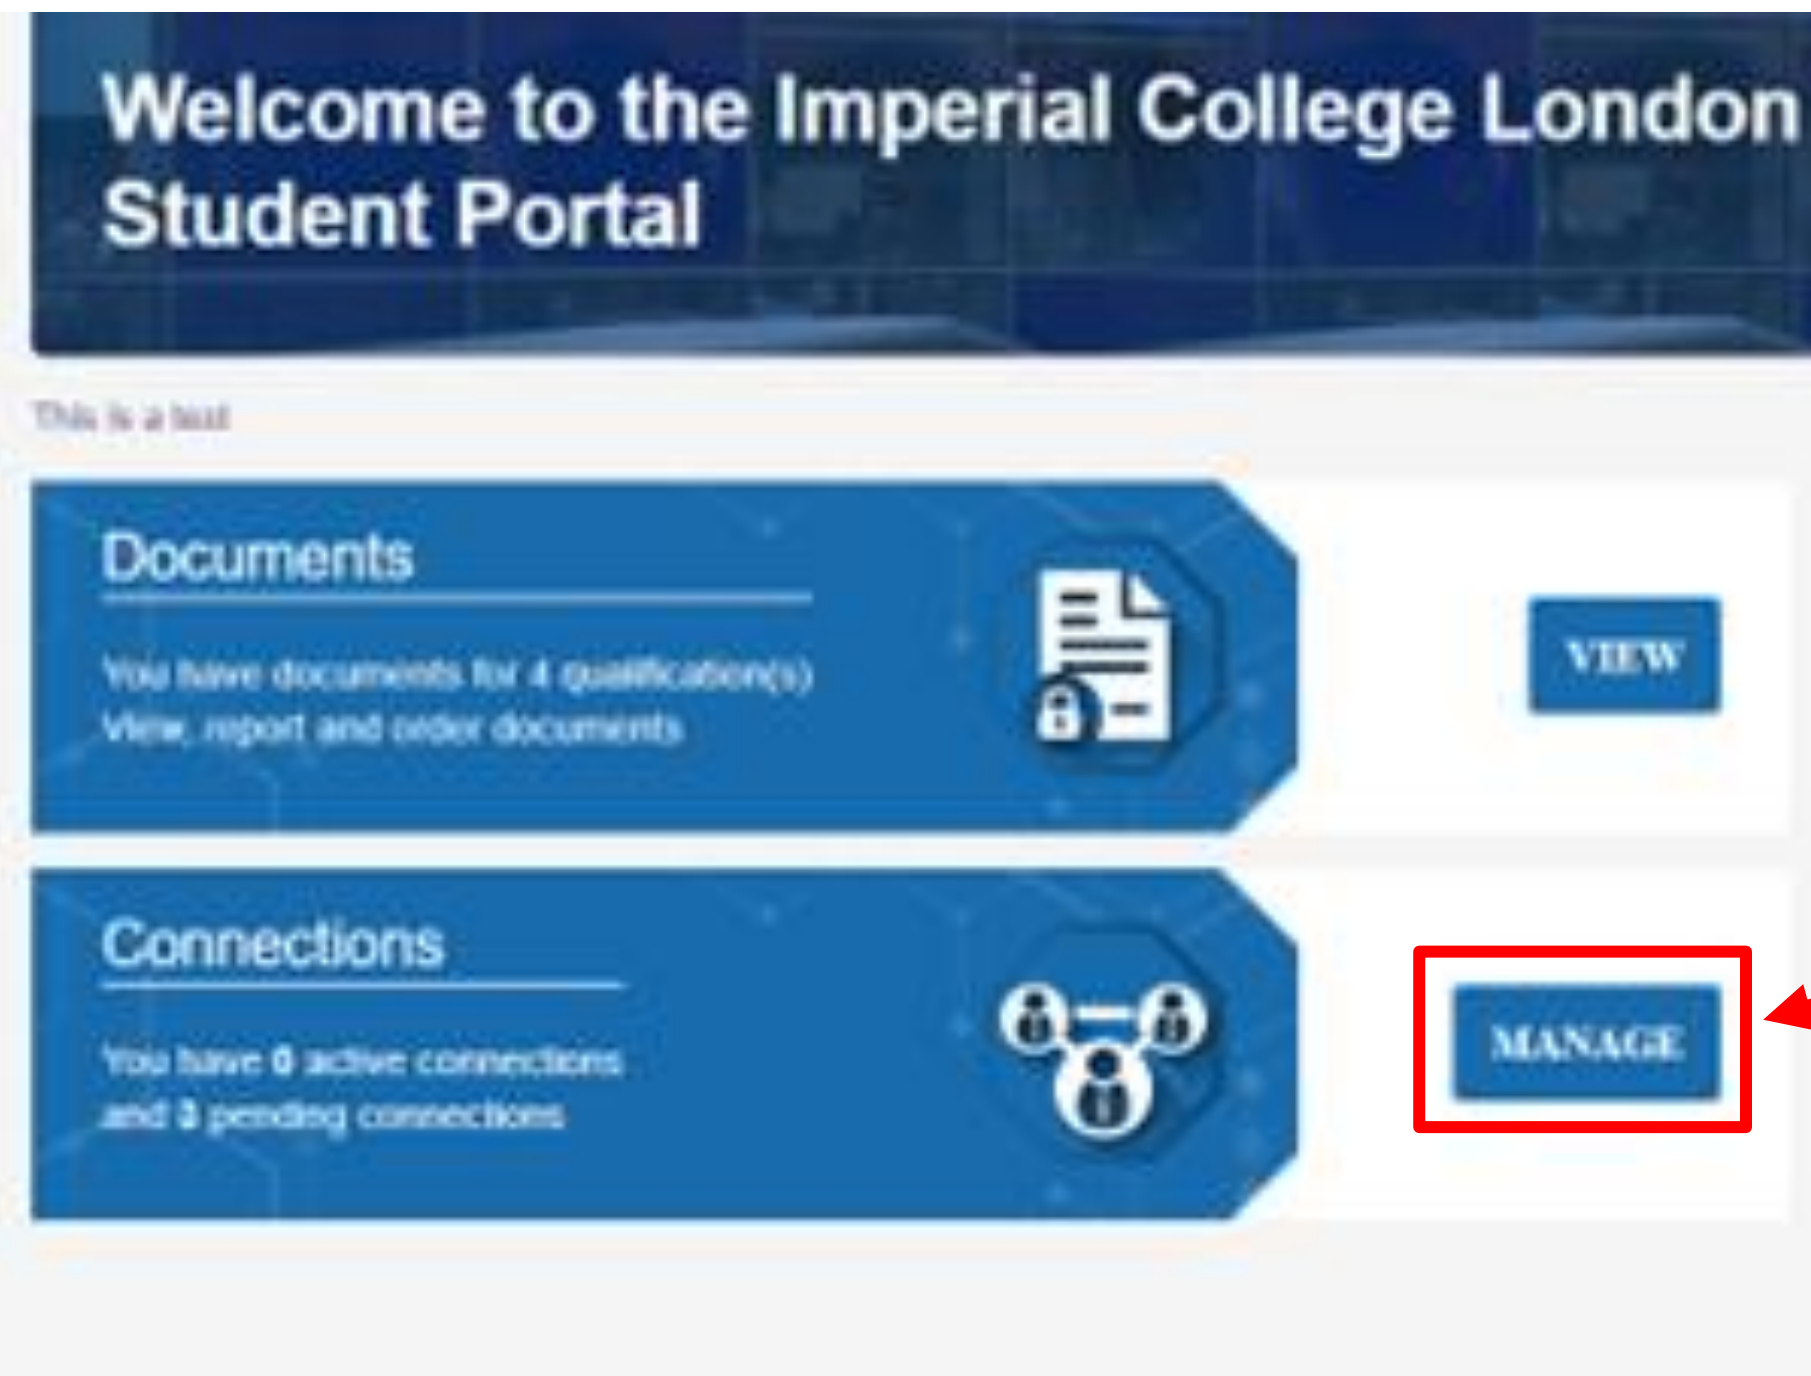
Welcome to the Imperial College London Student Portal

This is a test

Documents

You have documents for 4 qualification(s)
View, report and order documents

VIEW

Connections

You have 0 active connections
and 3 pending connections

MANAGE